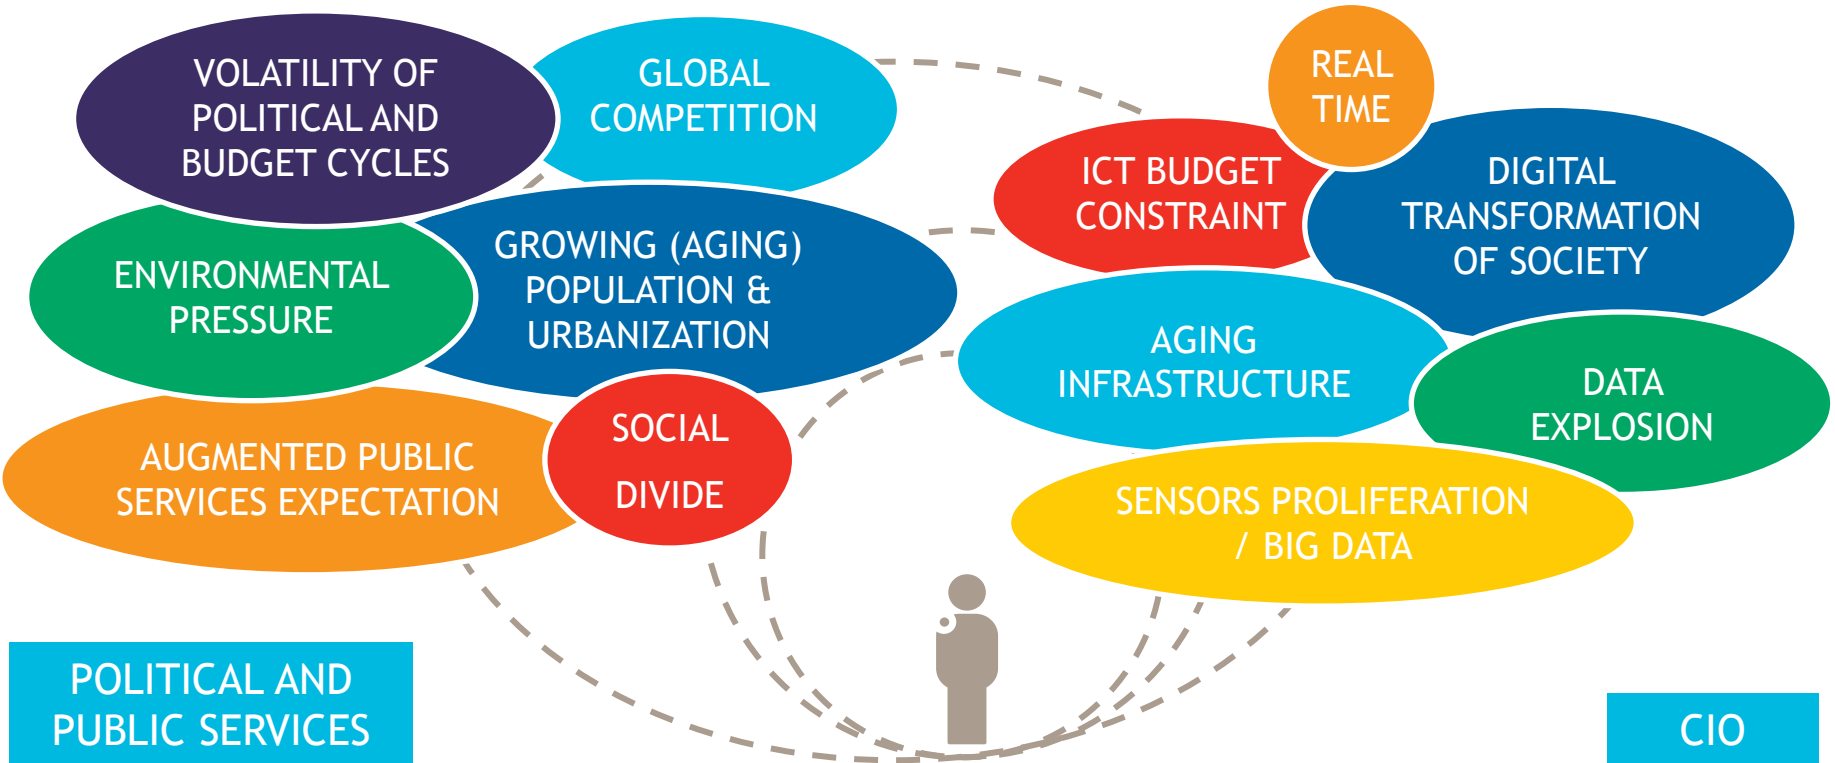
VOLATILITY OF POLITICAL AND BUDGET CYCLES

GLOBAL COMPETITION

ENVIRONMENTAL PRESSURE

GROWING (AGING) POPULATION & URBANIZATION

AUGMENTED PUBLIC SERVICES EXPECTATION

SOCIAL DIVIDE

REAL TIME

ICT BUDGET CONSTRAINT

DIGITAL TRANSFORMATION OF SOCIETY

AGING INFRASTRUCTURE

DATA EXPLOSION

SENSORS PROLIFERATION / BIG DATA

POLITICAL AND PUBLIC SERVICES

CIO